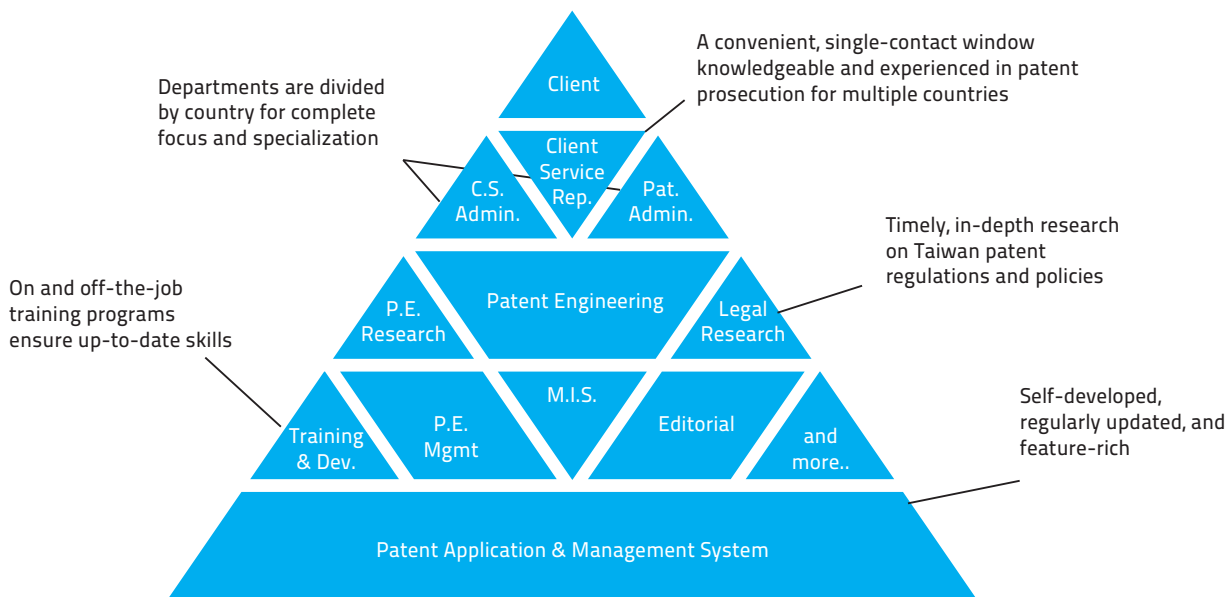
A convenient, single-contact window knowledgeable and experienced in patent prosecution for multiple countries

Departments are divided by country for complete focus and specialization

Client

Client Service Rep.

C.S. Admin.

Pat. Admin.

Timely, in-depth research on Taiwan patent regulations and policies

On and off-the-job training programs ensure up-to-date skills

P.E. Research

Patent Engineering

Legal Research

Self-developed, regularly updated, and feature-rich

Training & Dev.

P.E. Mgmt

M.I.S.

Editorial

and more..

Patent Application & Management System